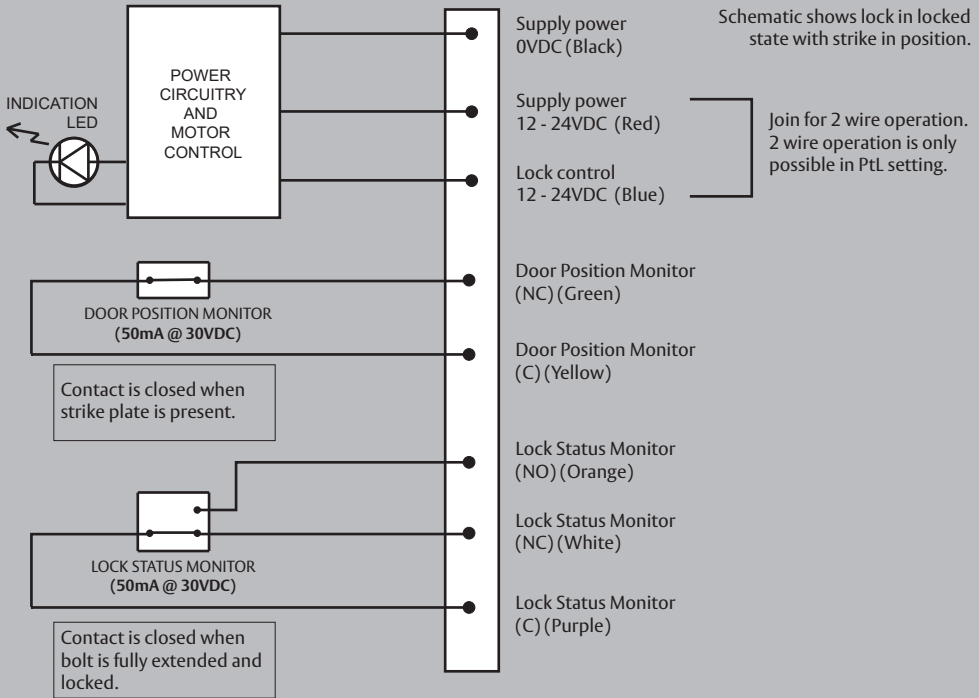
Schematic shows lock in locked state with strike in position.

POWER CIRCUITRY AND MOTOR CONTROL

INDICATION LED

Supply power
0VDC (Black)

Supply power
12 - 24VDC (Red)

Lock control
12 - 24VDC (Blue)

Join for 2 wire operation. 2 wire operation is only possible in PtL setting.

DOOR POSITION MONITOR
(50mA @ 30VDC)

Door Position Monitor
(NC) (Green)

Door Position Monitor
(C) (Yellow)

Contact is closed when strike plate is present.

Lock Status Monitor
(NO) (Orange)

Lock Status Monitor
(NC) (White)

LOCK STATUS MONITOR
(50mA @ 30VDC)

Lock Status Monitor
(C) (Purple)

Contact is closed when bolt is fully extended and locked.